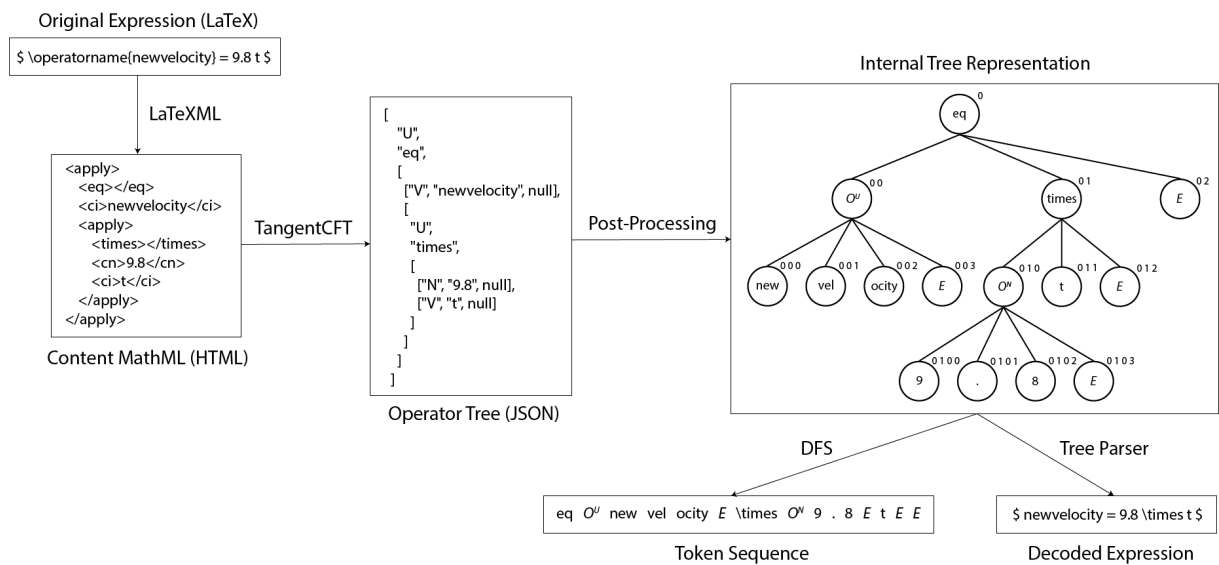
Original Expression (LaTeX)

$ \operatorname{newvelocity} = 9.8 t $

LaTeXML

<apply>
<eq></eq>
<ci>newvelocity</ci>
<apply>
<times></times>
<cn>9.8</cn>
<ci>t</ci>
</apply>
</apply>

Content MathML (HTML)

TangentCFT

[
"U",
"eq",
[
["V", "newvelocity", null],
[
"U",
"times",
[
["N", "9.8", null],
["V", "t", null]
]
]
]
]

Operator Tree (JSON)

Post-Processing

Internal Tree Representation

eq 0

$O^U$ 00

times 01

$E$ 02

new 000

vel 001

ocity 002

$E$ 003

$O^N$ 010

t 011

$E$ 012

9 0100

. 0101

8 0102

$E$ 0103

DFS

Tree Parser

eq $O^U$ new vel ocity $E$ \times $O^N$ 9 . 8 $E$ t $E$ $E$

Token Sequence

$ newvelocity = 9.8 \times t $

Decoded Expression